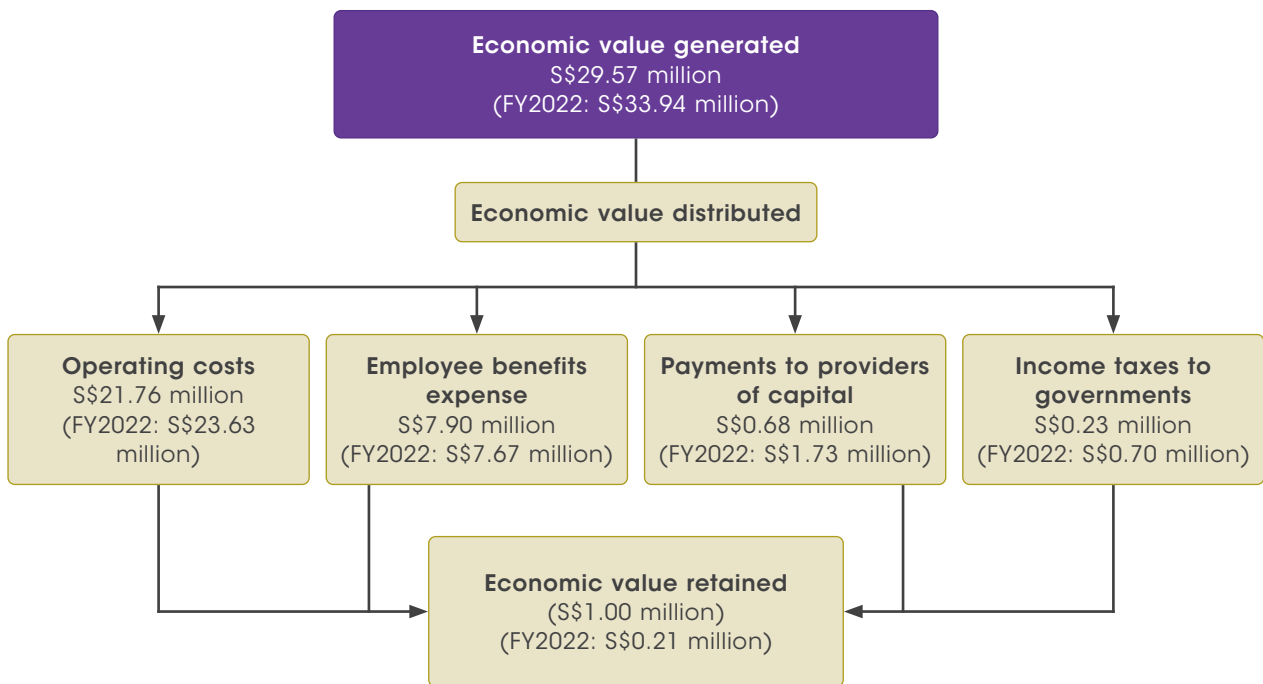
Economic value generated
S$29.57 million
(FY2022: S$33.94 million)

Economic value distributed

Operating costs
S$21.76 million
(FY2022: S$23.63 million)

Employee benefits expense
S$7.90 million
(FY2022: S$7.67 million)

Payments to providers of capital
S$0.68 million
(FY2022: S$1.73 million)

Income taxes to governments
S$0.23 million
(FY2022: S$0.70 million)

Economic value retained
(S$1.00 million)
(FY2022: S$0.21 million)